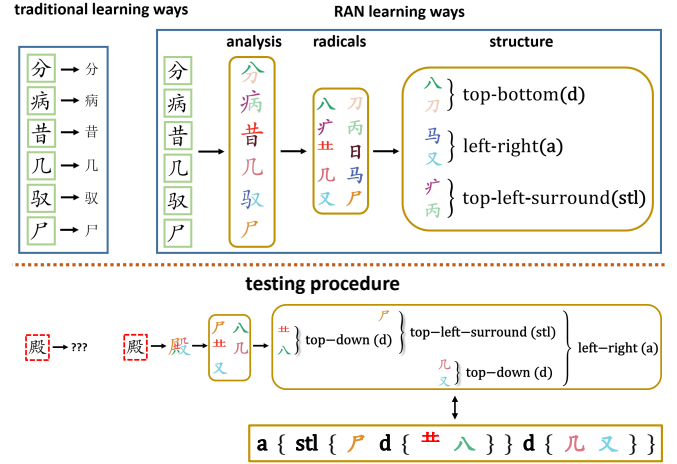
traditional learning ways

分 → 分
病 → 病
昔 → 昔
几 → 几
驭 → 驭
尸 → 尸

RAN learning ways

analysis radicals structure

分
病
昔
几
驭
尸

分
病
昔
几
驭
尸

八 刀
疒 丙
龷 日
几 马
又 尸

八
刀 } top-bottom(d)

马
又 } left-right(a)

疒
丙 } top-left-surround(stl)

testing procedure

殿 → ???

殿 → 殿

尸 八
龷 几
又

龷
八 } top−down (d)

尸
} top−left−surround (stl)

几
又 } top−down (d)

} left−right (a)

a { stl { 尸 d { 龷 八 } } d { 几 又 } }